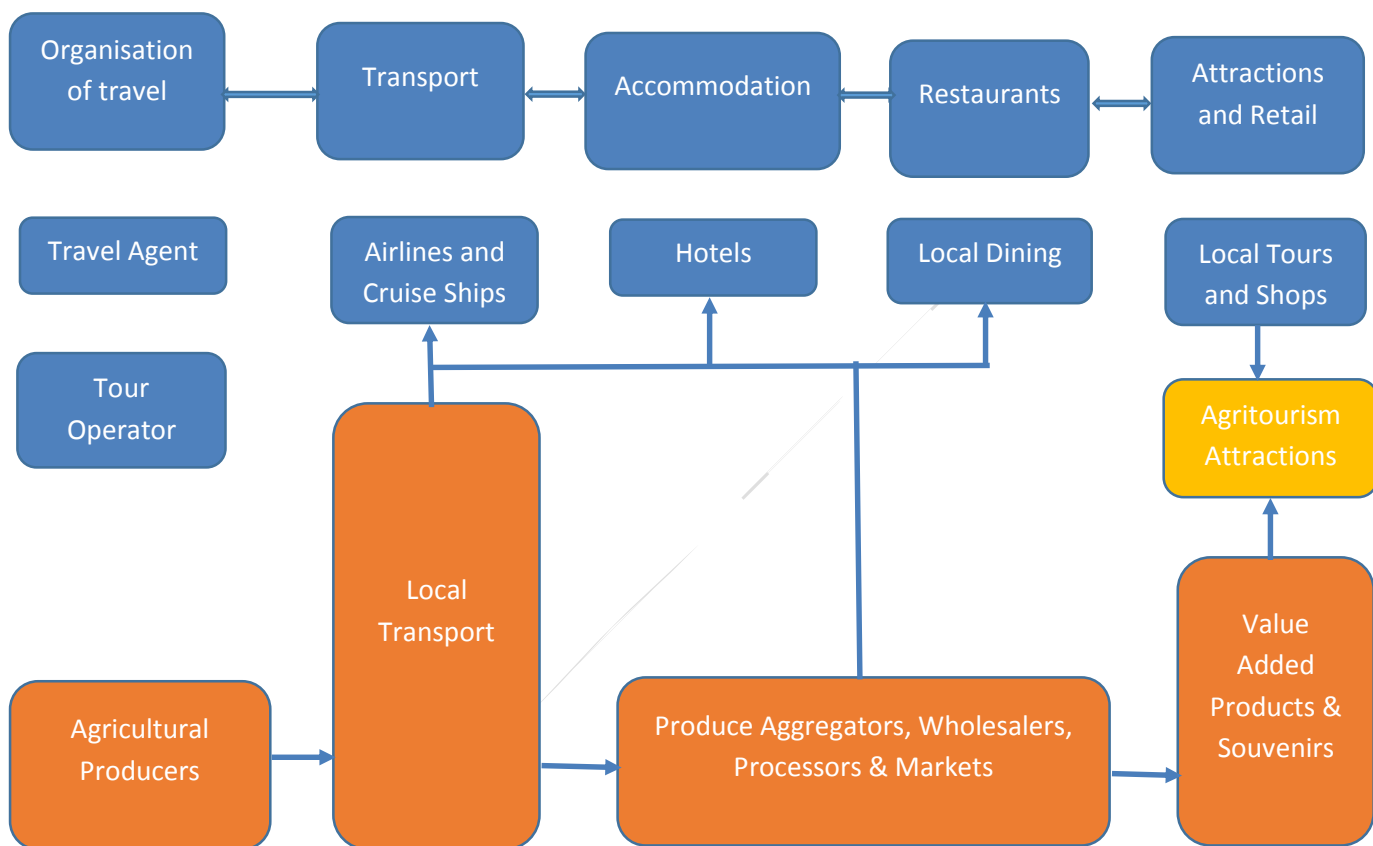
Organisation of travel

Transport

Accommodation

Restaurants

Attractions and Retail

Travel Agent

Airlines and Cruise Ships

Hotels

Local Dining

Local Tours and Shops

Tour Operator

Agritourism Attractions

Local Transport

Value Added Products & Souvenirs

Agricultural Producers

Produce Aggregators, Wholesalers, Processors & Markets